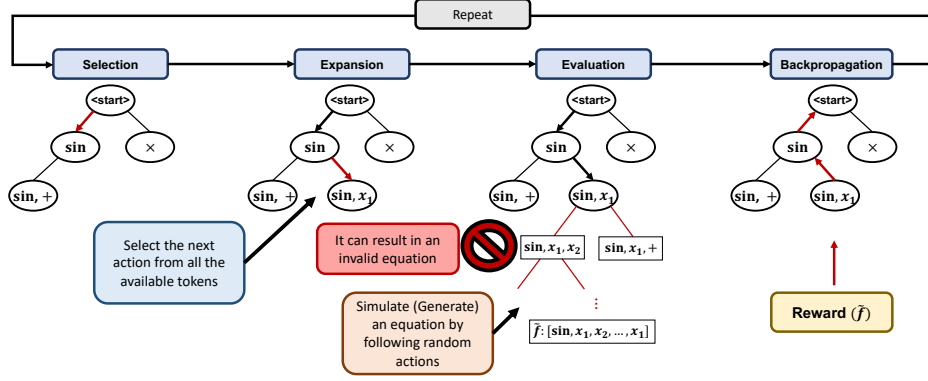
Repeat

Selection

Expansion

Evaluation

Backpropagation

<start>

sin

×

sin, +

<start>

sin

×

sin, +

sin, $x_1$

Select the next action from all the available tokens

<start>

sin

×

sin, +

sin, $x_1$

It can result in an invalid equation

sin, $x_1$, $x_2$

sin, $x_1$, +

⋮

Simulate (Generate) an equation by following random actions

$\tilde{f}$: [sin, $x_1$, $x_2$, …, $x_1$]

<start>

sin

×

sin, +

sin, $x_1$

Reward ($\tilde{f}$)